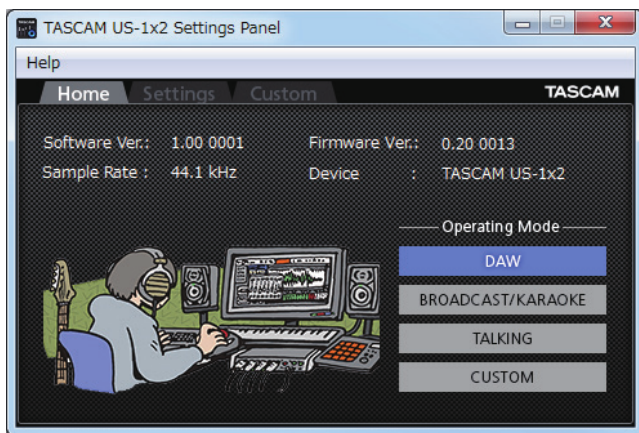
TASCAM US-1x2 Settings Panel

Help

Home Settings Custom

TASCAM

Software Ver.: 1.00 0001

Sample Rate : 44.1 kHz

Firmware Ver.: 0.20 0013

Device : TASCAM US-1x2

Operating Mode

DAW

BROADCAST/KARAOKE

TALKING

CUSTOM